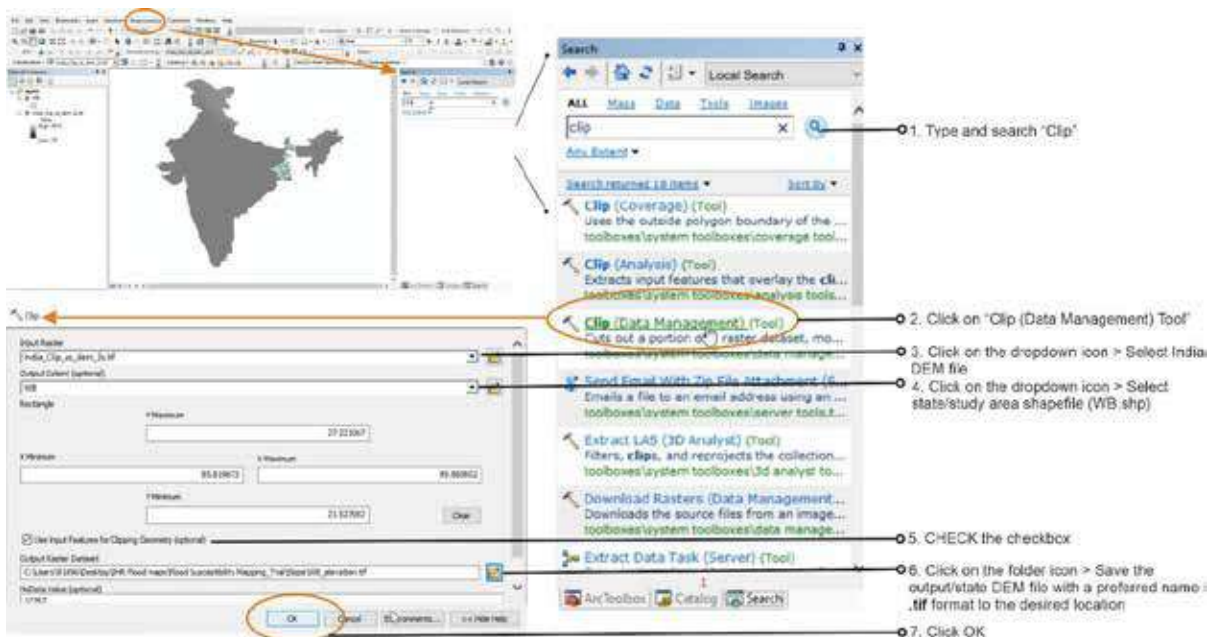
Search

Local Search

ALL Maps Data Tools Images

clip

Any Extent

Search returned 18 items Sort By

Clip (Coverage) (Tool)
Uses the outside polygon boundary of the ...
toolboxes\system toolboxes\coverage tool...

Clip (Analysis) (Tool)
Extracts input features that overlay the cli...
toolboxes\system toolboxes\analysis tools...

Clip (Data Management) (Tool)
Cuts out a portion of a raster dataset, mo...
toolboxes\system toolboxes\data manage...

Send Email With Zip File Attachment (S...
Emails a file to an email address using an ...
toolboxes\system toolboxes\server tools.t...

Extract LAS (3D Analyst) (Tool)
Filters, clips, and reprojects the collection...
toolboxes\system toolboxes\3d analyst to...

Download Rasters (Data Management...
Downloads the source files from an image...
toolboxes\system toolboxes\data manage...

Extract Data Task (Server) (Tool)

ArcToolbox Catalog Search

Clip

Input Raster
India_Clip_so_dem_5s.tif

Output Extent (optional)
WB

Rectangle

Y Maximum
27.221067

X Minimum
85.819673

X Maximum
89.880852

Y Minimum
21.527082

Clear

Use Input Features for Clipping Geometry (optional)

Output Raster Dataset
C:\Users\SHIVA\Desktop\SHR Flood maps\Flood Susceptibility Mapping_Trial\Slope\WB_elevation.tif

NoData Value (optional)

OK Cancel Environments... << Hide Help

1. Type and search "Clip"

2. Click on "Clip (Data Management) Tool"

3. Click on the dropdown icon > Select India DEM file

4. Click on the dropdown icon > Select state/study area shapefile (WB.shp)

5. CHECK the checkbox

6. Click on the folder icon > Save the output/state DEM file with a preferred name in .tif format to the desired location

7. Click OK